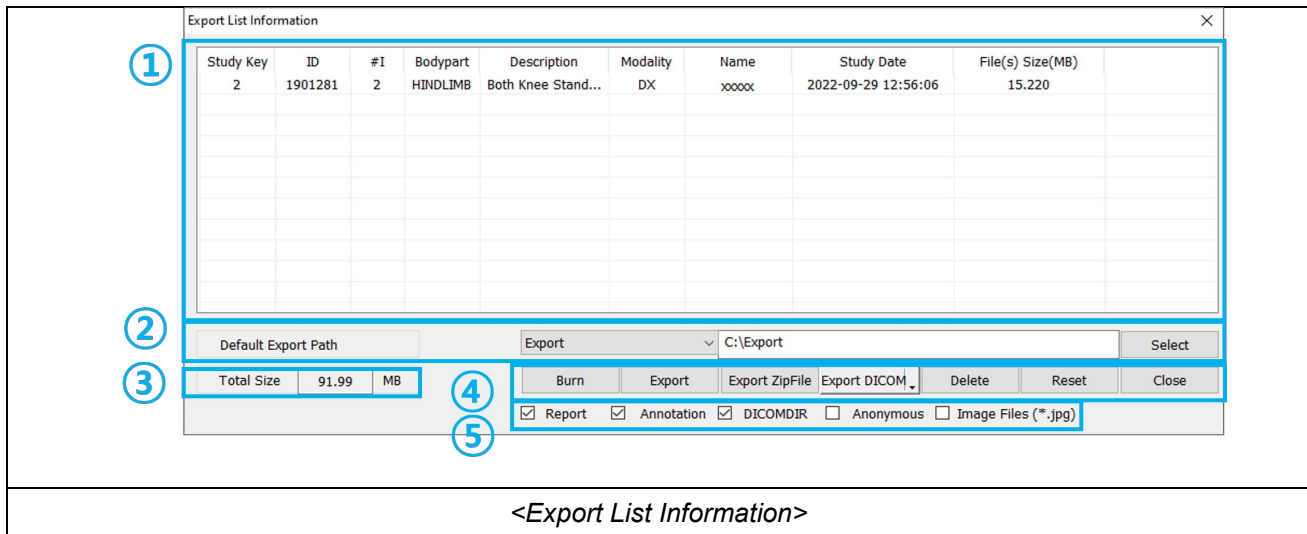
Export List Information

①

| Study Key | ID | #I | Bodypart | Description | Modality | Name | Study Date | File(s) Size(MB) |
|---|---|---|---|---|---|---|---|---|
| 2 | 1901281 | 2 | HINDLIMB | Both Knee Stand... | DX | xxxxx | 2022-09-29 12:56:06 | 15.220 |

②

Default Export Path

Export

C:\Export

Select

③

Total Size 91.99 MB

④

Burn Export Export ZipFile Export DICOM Delete Reset Close

⑤

☑ Report ☑ Annotation ☑ DICOMDIR ☐ Anonymous ☐ Image Files (*.jpg)

<Export List Information>